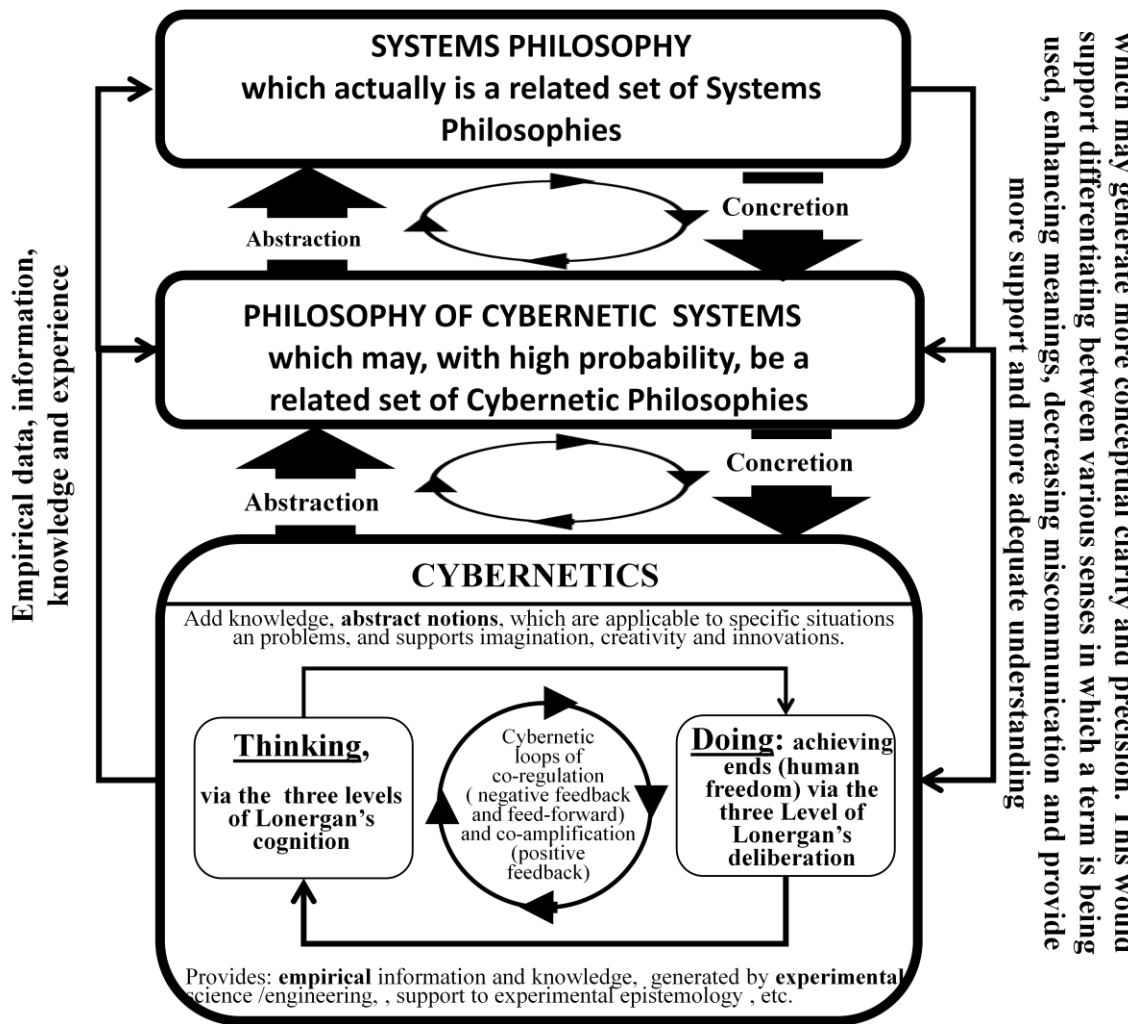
SYSTEMS PHILOSOPHY
which actually is a related set of Systems Philosophies

Abstraction

Concretion

PHILOSOPHY OF CYBERNETIC SYSTEMS
which may, with high probability, be a related set of Cybernetic Philosophies

Abstraction

Concretion

CYBERNETICS

Add knowledge, **abstract notions**, which are applicable to specific situations an problems, and supports imagination, creativity and innovations.

Thinking,

via the three levels of Lonergan's cognition

Cybernetic loops of co-regulation ( negative feedback and feed-forward) and co-amplification (positive feedback)

Doing: achieving ends (human freedom) via the three Level of Lonergan's deliberation

Provides: **empirical** information and knowledge, , generated by **experimental** science /engineering, , support to experimental epistemology , etc.

Empirical data, information, knowledge and experience

which may generate more conceptual clarity and precision. This would support differentiating between various senses in which a term is being used, enhancing meanings, decreasing miscommunication and provide more support and more adequate understanding